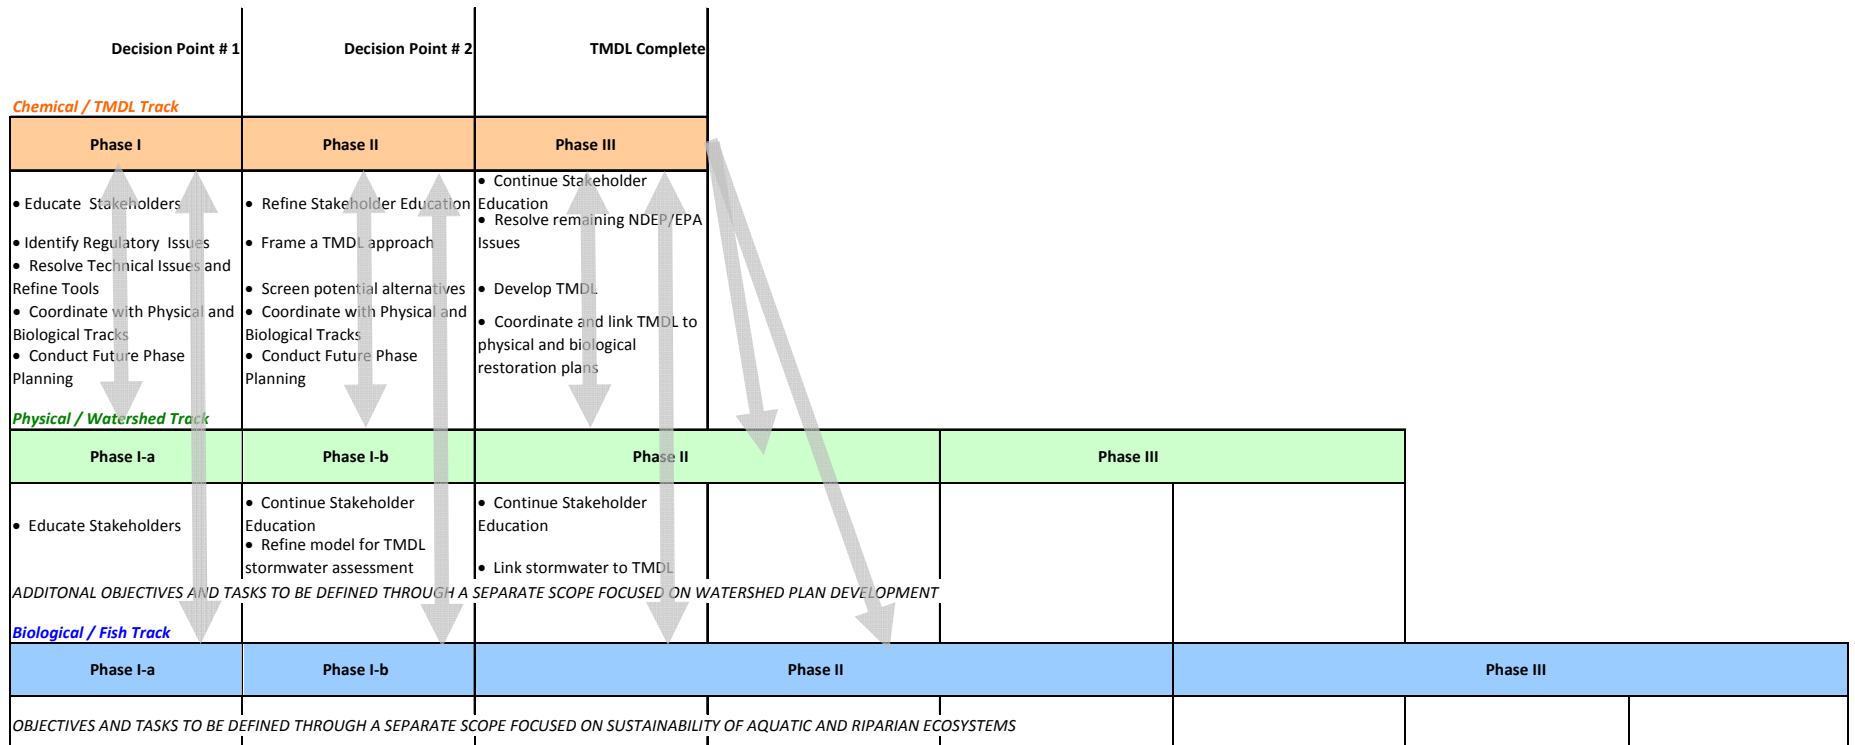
Decision Point # 1

Decision Point # 2

TMDL Complete

Chemical / TMDL Track

| Phase I | Phase II | Phase III |
|---|---|---|
| • Educate Stakeholders<br>• Identify Regulatory Issues<br>• Resolve Technical Issues and Refine Tools<br>• Coordinate with Physical and Biological Tracks<br>• Conduct Future Phase Planning | • Refine Stakeholder Education<br>• Frame a TMDL approach<br>• Screen potential alternatives<br>• Coordinate with Physical and Biological Tracks<br>• Conduct Future Phase Planning | • Continue Stakeholder Education<br>• Resolve remaining NDEP/EPA Issues<br>• Develop TMDL<br>• Coordinate and link TMDL to physical and biological restoration plans |

Physical / Watershed Track

| Phase I-a | Phase I-b | Phase II | Phase III |
|---|---|---|---|
| • Educate Stakeholders | • Continue Stakeholder Education<br>• Refine model for TMDL stormwater assessment | • Continue Stakeholder Education<br>• Link stormwater to TMDL | |

ADDITONAL OBJECTIVES AND TASKS TO BE DEFINED THROUGH A SEPARATE SCOPE FOCUSED ON WATERSHED PLAN DEVELOPMENT

Biological / Fish Track

| Phase I-a | Phase I-b | Phase II | Phase III |
|---|---|---|---|

OBJECTIVES AND TASKS TO BE DEFINED THROUGH A SEPARATE SCOPE FOCUSED ON SUSTAINABILITY OF AQUATIC AND RIPARIAN ECOSYSTEMS